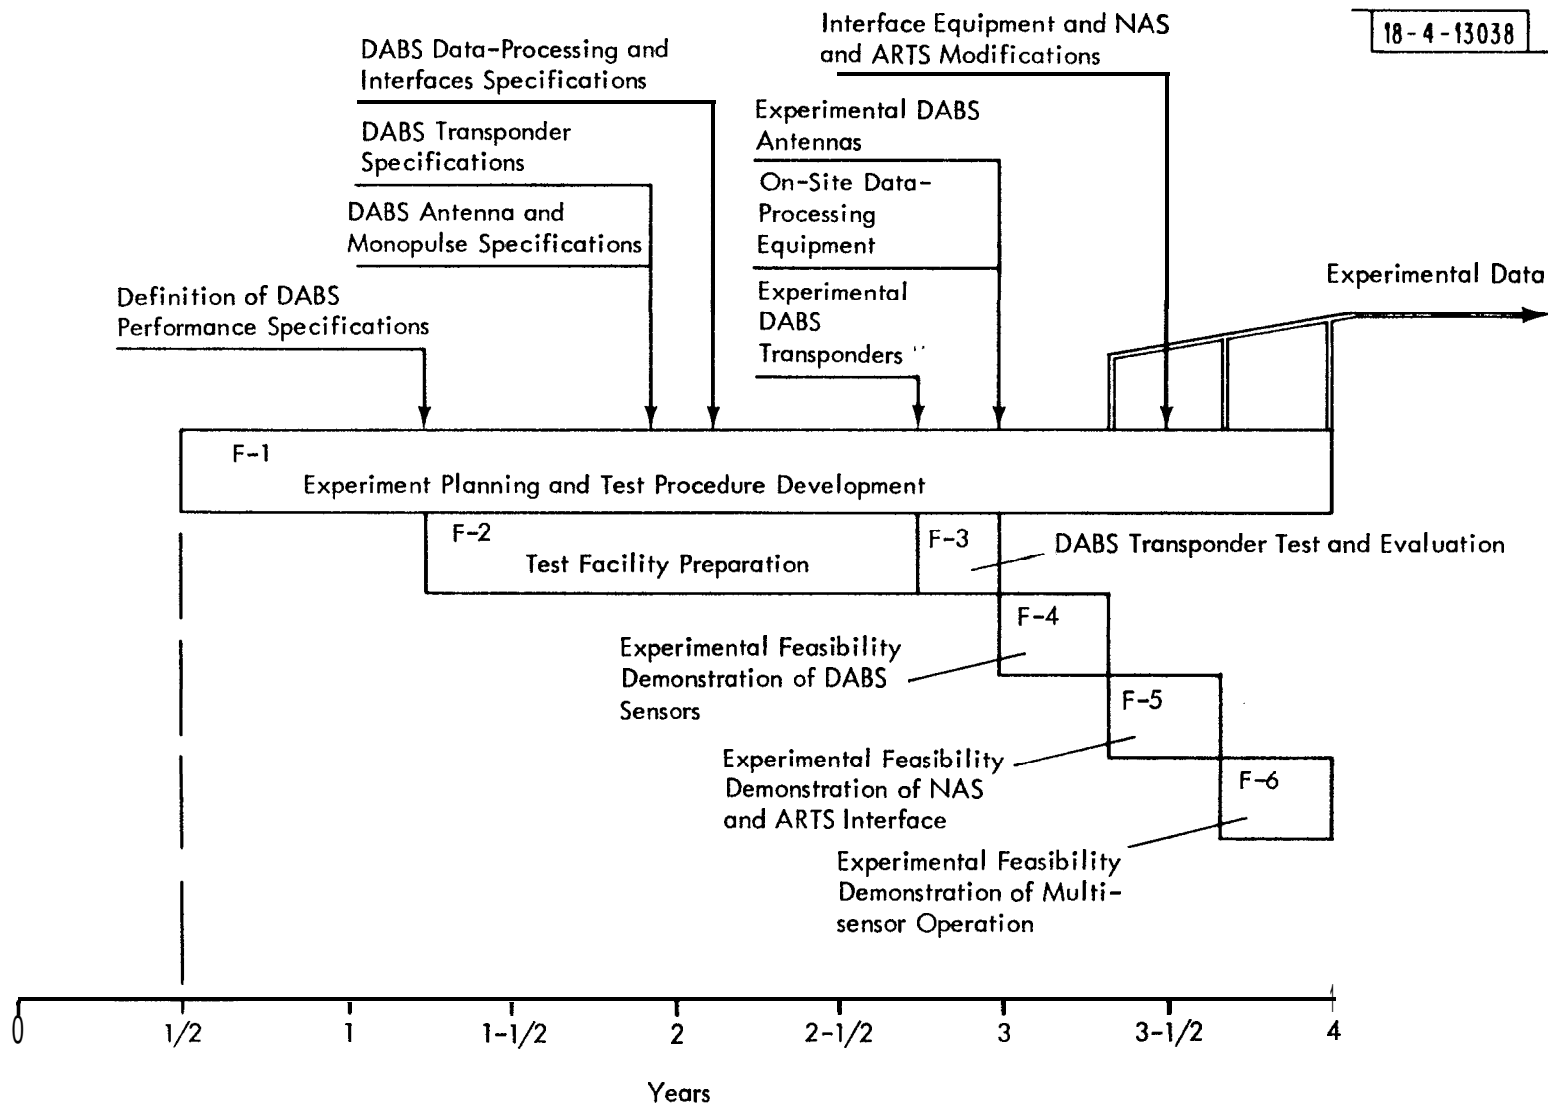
18-4-13038

Interface Equipment and NAS and ARTS Modifications

DABS Data-Processing and Interfaces Specifications

DABS Transponder Specifications

DABS Antenna and Monopulse Specifications

Definition of DABS Performance Specifications

Experimental DABS Antennas

On-Site Data-Processing Equipment

Experimental DABS Transponders

Experimental Data

F-1
Experiment Planning and Test Procedure Development

F-2
Test Facility Preparation

F-3

DABS Transponder Test and Evaluation

F-4

Experimental Feasibility Demonstration of DABS Sensors

F-5

Experimental Feasibility Demonstration of NAS and ARTS Interface

F-6

Experimental Feasibility Demonstration of Multi-sensor Operation

0
1/2
1
1-1/2
2
2-1/2
3
3-1/2
4

Years